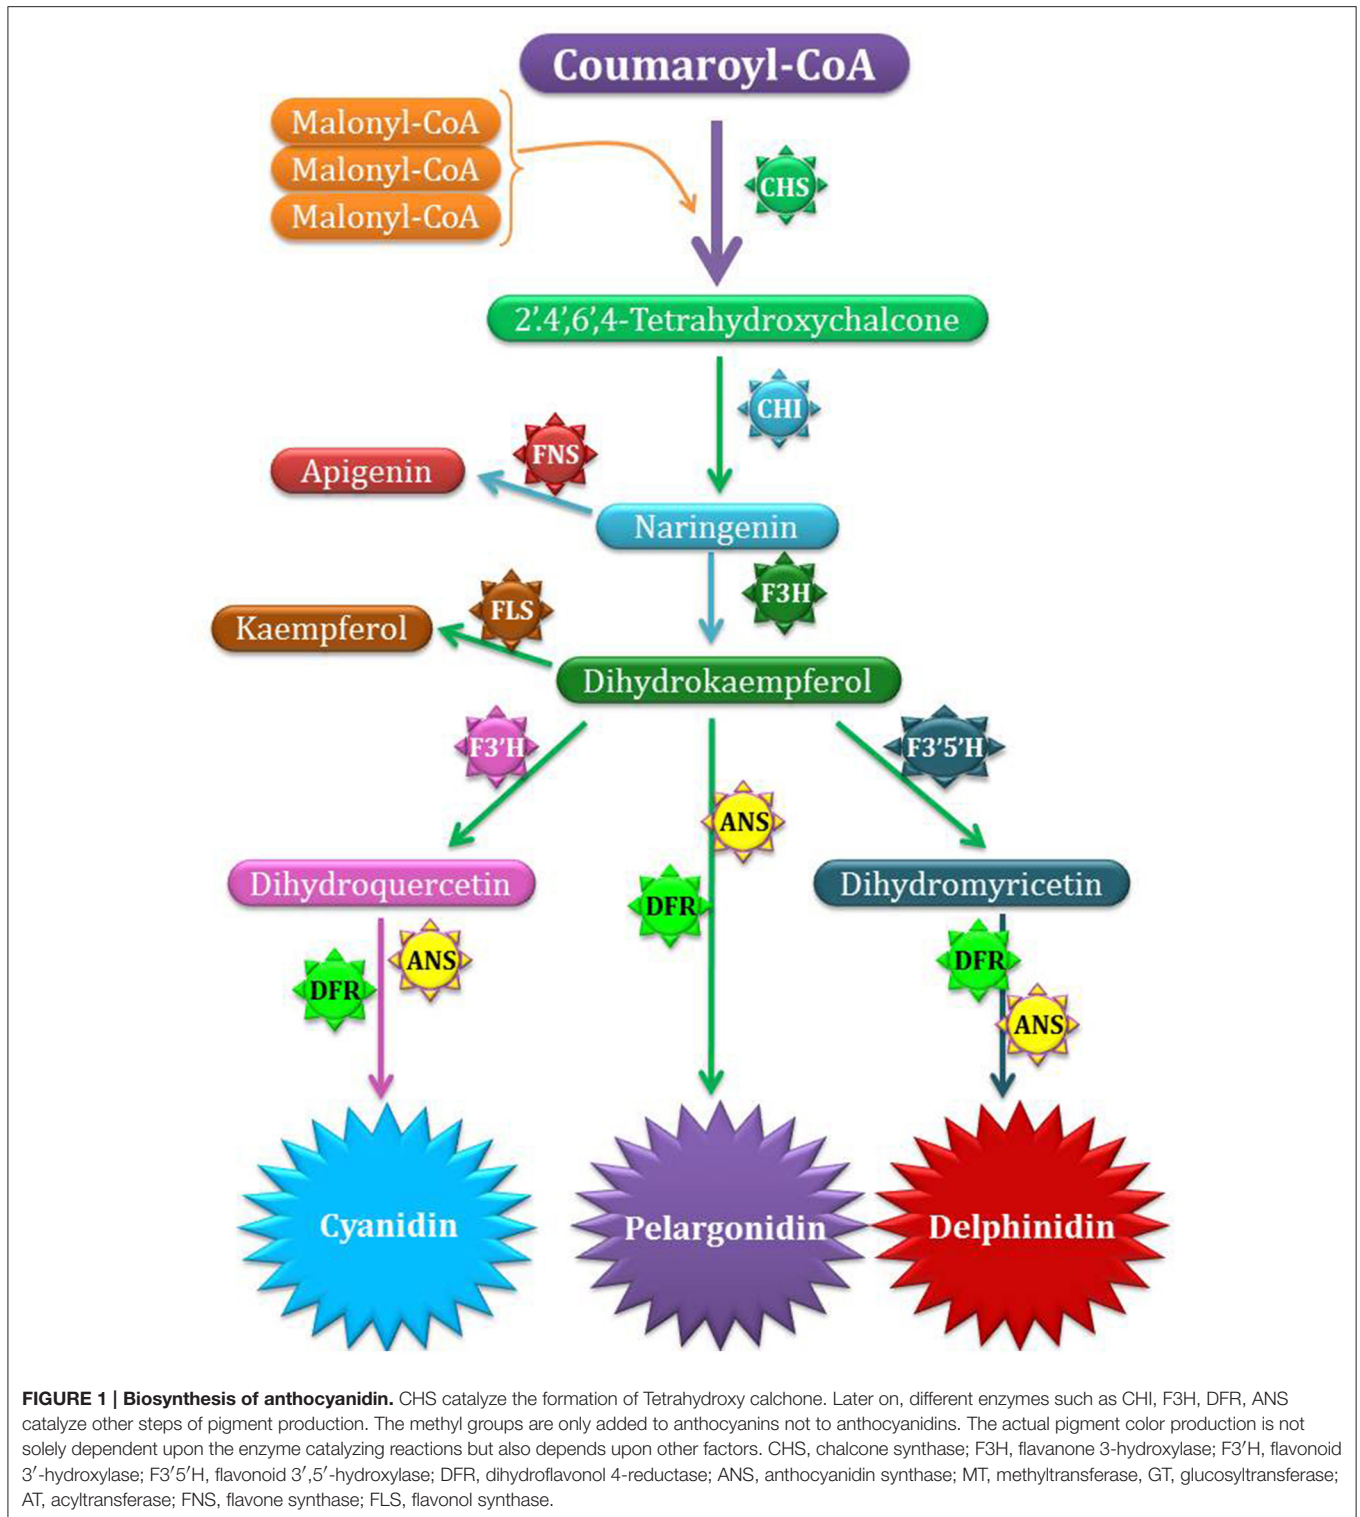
Coumaroyl-CoA

Malonyl-CoA

Malonyl-CoA

Malonyl-CoA

CHS

2′.4′,6′,4-Tetrahydroxychalcone

CHI

FNS

Apigenin

Naringenin

F3H

FLS

Kaempferol

Dihydrokaempferol

F3′H

F3′5′H

ANS

DFR

Dihydroquercetin

Dihydromyricetin

ANS

DFR

DFR

ANS

Cyanidin

Pelargonidin

Delphinidin

**FIGURE 1 | Biosynthesis of anthocyanidin.** CHS catalyze the formation of Tetrahydroxy calchone. Later on, different enzymes such as CHI, F3H, DFR, ANS catalyze other steps of pigment production. The methyl groups are only added to anthocyanins not to anthocyanidins. The actual pigment color production is not solely dependent upon the enzyme catalyzing reactions but also depends upon other factors. CHS, chalcone synthase; F3H, flavanone 3-hydroxylase; F3′H, flavonoid 3′-hydroxylase; F3′5′H, flavonoid 3′,5′-hydroxylase; DFR, dihydroflavonol 4-reductase; ANS, anthocyanidin synthase; MT, methyltransferase, GT, glucosyltransferase; AT, acyltransferase; FNS, flavone synthase; FLS, flavonol synthase.